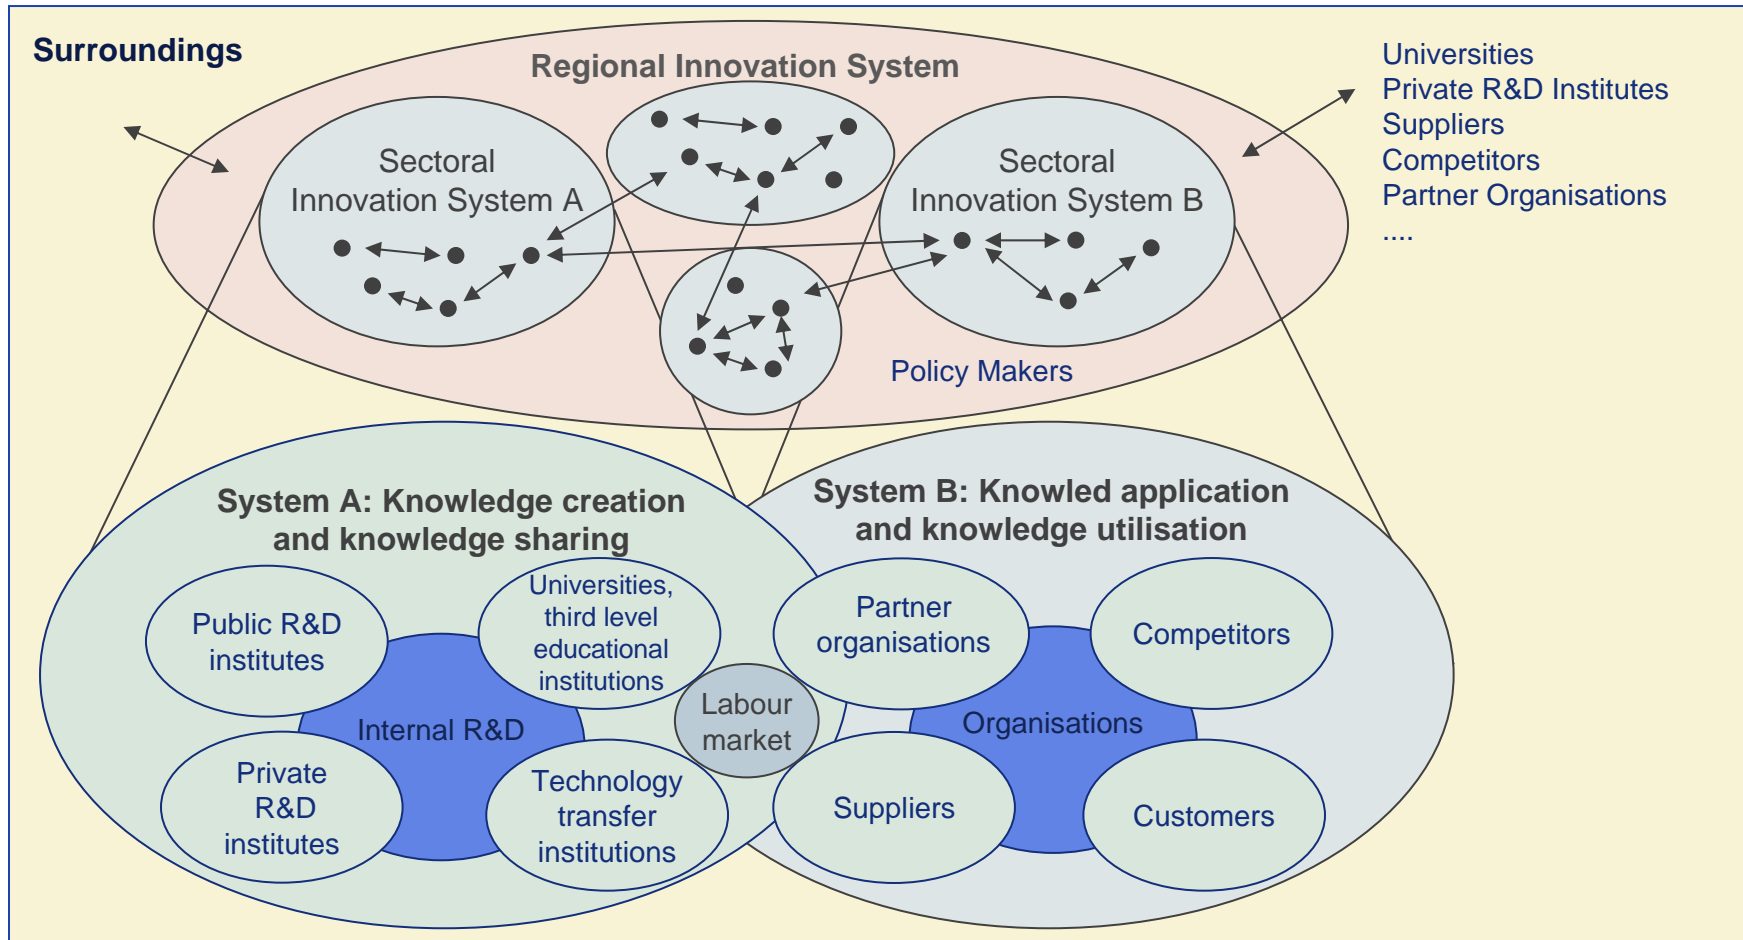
Surroundings

Regional Innovation System

Universities
Private R&D Institutes
Suppliers
Competitors
Partner Organisations
....

Sectoral Innovation System A

Sectoral Innovation System B

Policy Makers

System A: Knowledge creation and knowledge sharing

System B: Knowled application and knowledge utilisation

Public R&D institutes

Universities, third level educational institutions

Internal R&D

Private R&D institutes

Technology transfer institutions

Labour market

Partner organisations

Competitors

Organisations

Suppliers

Customers